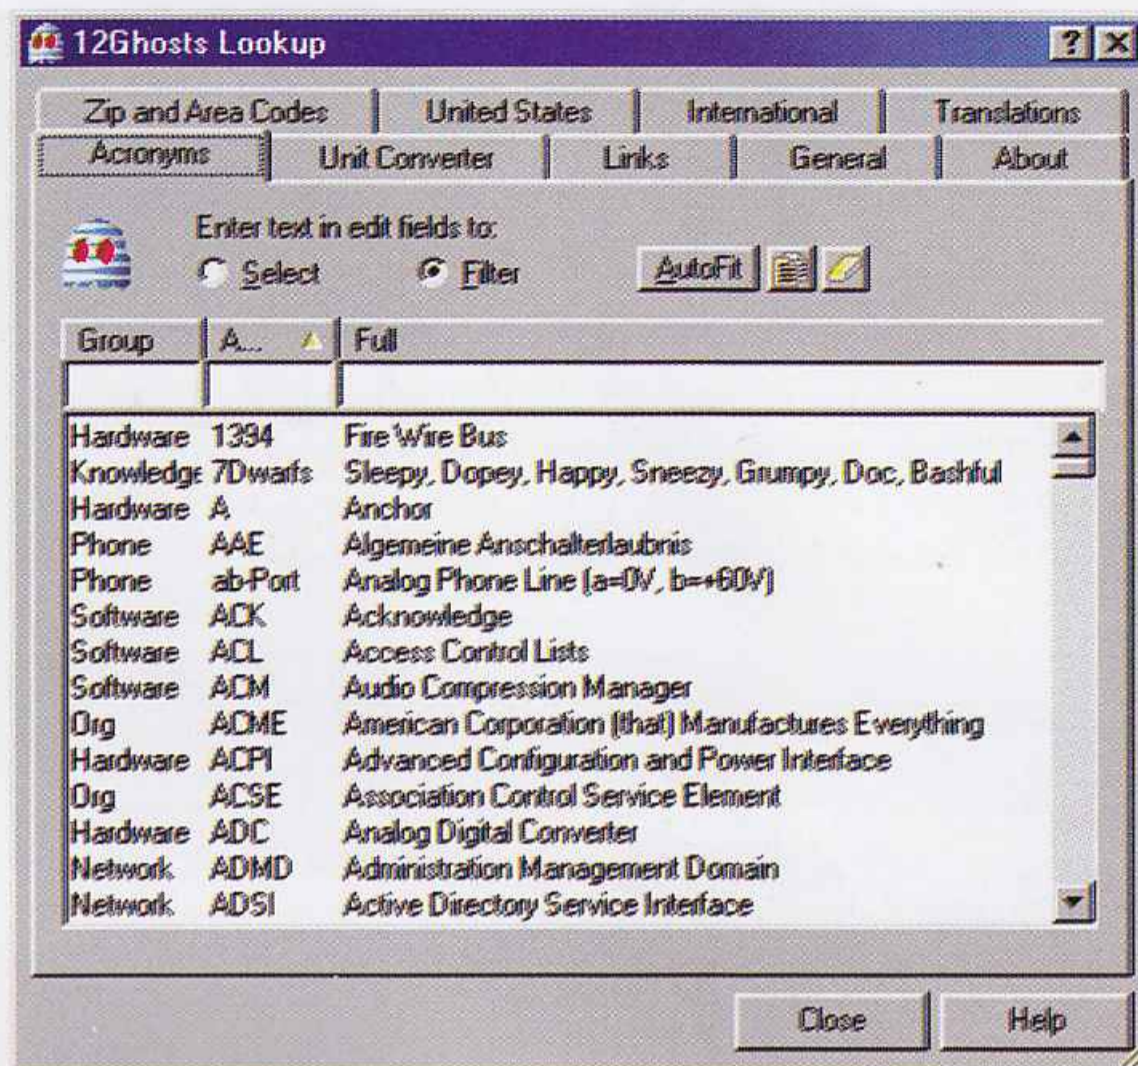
12Ghosts Lookup

?

Zip and Area Codes | United States | International | Translations
Acronyms | Unit Converter | Links | General | About

Enter text in edit fields to:
Select Filter

AutoFit

| Group | A... | Full |
|---|---|---|
| Hardware | 1394 | Fire Wire Bus |
| Knowledge | 7Dwarfs | Sleepy, Dopey, Happy, Sneezy, Grumpy, Doc, Bashful |
| Hardware | A | Anchor |
| Phone | AAE | Algemeine Anschalterlaubnis |
| Phone | ab-Port | Analog Phone Line (a=0V, b=+60V) |
| Software | ACK | Acknowledge |
| Software | ACL | Access Control Lists |
| Software | ACM | Audio Compression Manager |
| Org | ACME | American Corporation (that) Manufactures Everything |
| Hardware | ACPI | Advanced Configuration and Power Interface |
| Org | ACSE | Association Control Service Element |
| Hardware | ADC | Analog Digital Converter |
| Network | ADMD | Administration Management Domain |
| Network | ADSI | Active Directory Service Interface |

Close Help